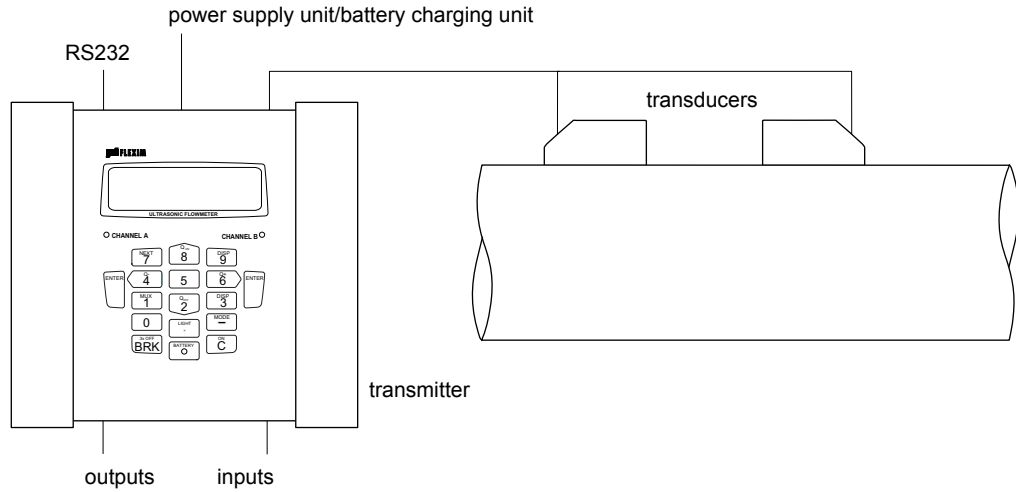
power supply unit/battery charging unit

RS232

transducers

FLEXIM

ULTRASONIC FLOWMETER

CHANNEL A

CHANNEL B

NEXT 7

8

DISP 9

ENTER

4

5

6

ENTER

MUX 1

2

DISP 3

0

LIGHT .

MODE –

3x OFF BRK

BATTERY O

ON C

transmitter

outputs

inputs